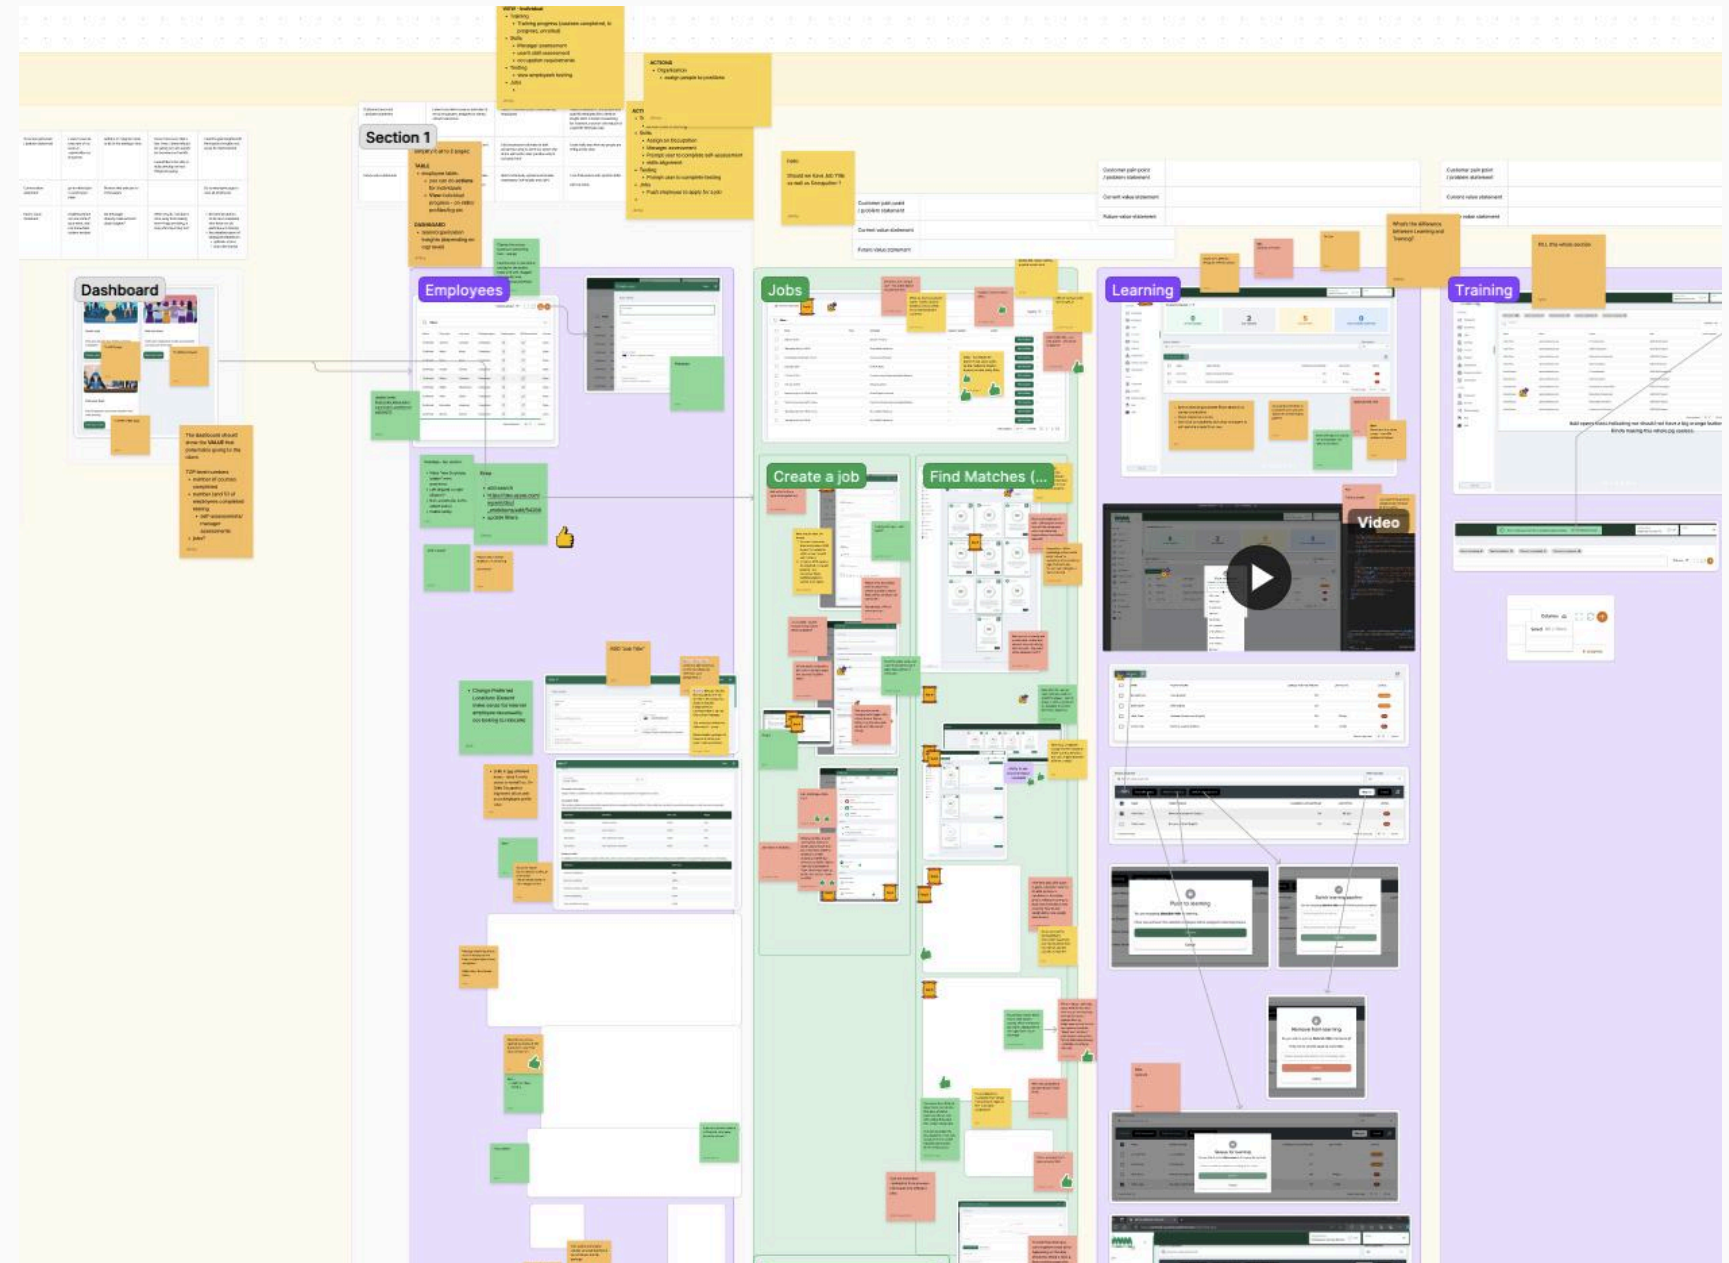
Section 1

Dashboard

Employees

Jobs

Learning

Training

Create a job

Find Matches (...

Video

VIEW - Individual
• Training
• Training progress (custom completed, in progress, un-sited)
• Skills
• Manager assessment
• user's skill assessment
• occupation requirements
• Testing
• View employee's testing
• Jobs

ACTIONS
• Organization
• assign people to positions

Skills
• Assign an Occupation
• Manager assessment
• Prompt user to complete self assessment
• skills alignment
• Testing
• Prompt user to complete testing
• Jobs
• Push employee to apply for a job

TABLE
• employee table:
• you can do actions for individuals
• View individual progress

DASHBOARD

Customer pain point / problem statement

Current value statement

Future value statement

What's the difference between Learning and Training?

The dashboard should show the VALUE that potentially going to the client.

TOP level numbers
• number of courses completed
• number (and %) of employees completed testing
• self assessments/ manager assessments
• jobs?

Change Preferred Locations: Doesnt make sense for internal employees necessarily

Push to learning

Remove from learning